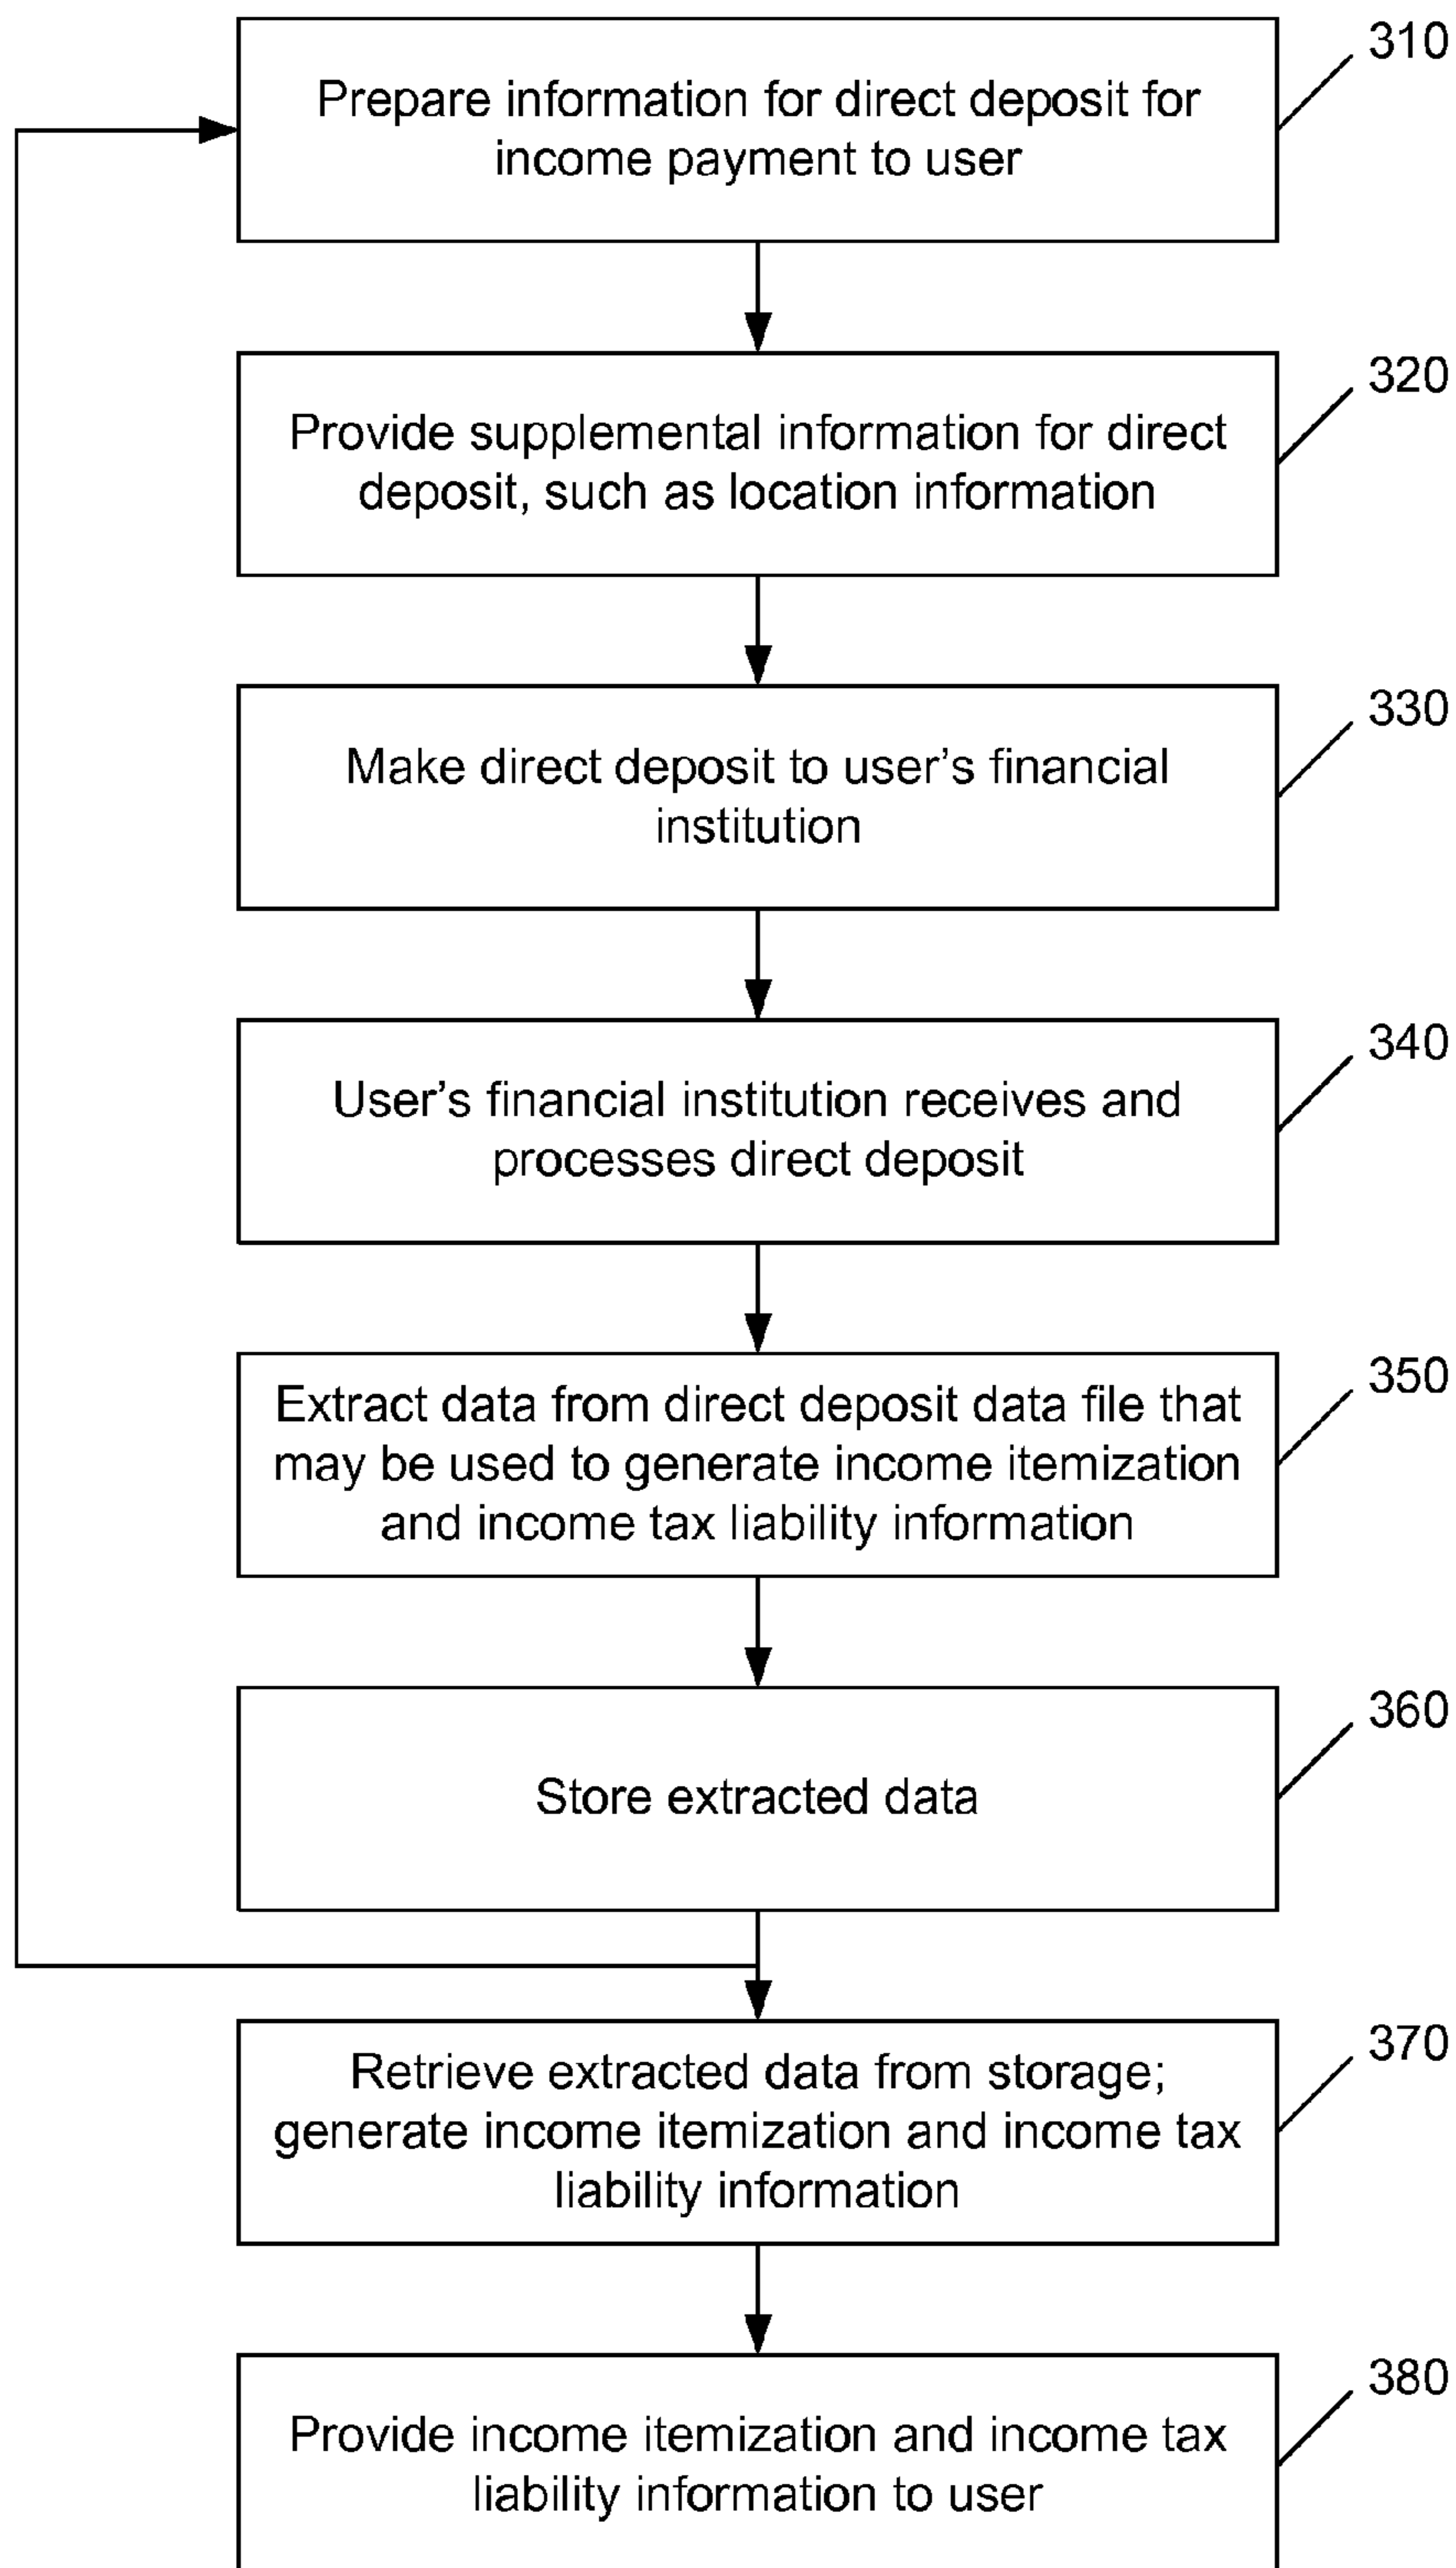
310
Prepare information for direct deposit for income payment to user

320
Provide supplemental information for direct deposit, such as location information

330
Make direct deposit to user’s financial institution

340
User’s financial institution receives and processes direct deposit

350
Extract data from direct deposit data file that may be used to generate income itemization and income tax liability information

360
Store extracted data

370
Retrieve extracted data from storage; generate income itemization and income tax liability information

380
Provide income itemization and income tax liability information to user